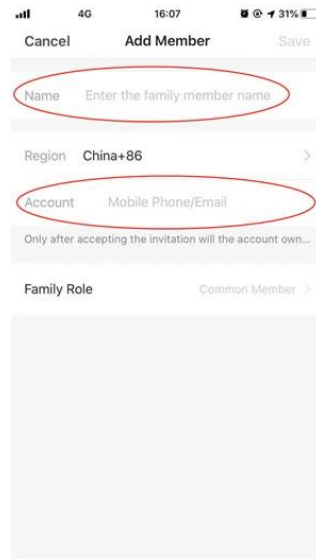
4G 16:07 31%

Cancel Add Member Save

Name Enter the family member name

Region China+86 >

Account Mobile Phone/Email

Only after accepting the invitation will the account own...

Family Role Common Member >